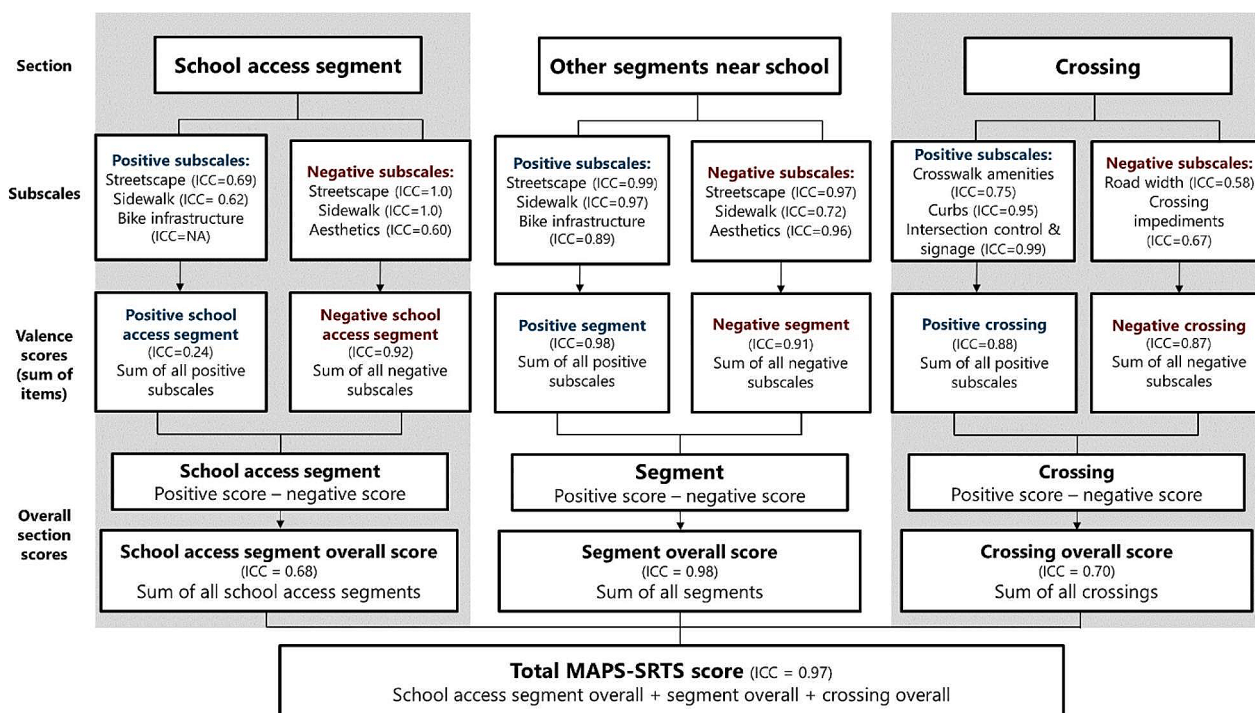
Section

School access segment

Other segments near school

Crossing

Subscales

Positive subscales:
Streetscape (ICC=0.69)
Sidewalk (ICC= 0.62)
Bike infrastructure (ICC=NA)

Negative subscales:
Streetscape (ICC=1.0)
Sidewalk (ICC=1.0)
Aesthetics (ICC=0.60)

Positive subscales:
Streetscape (ICC=0.99)
Sidewalk (ICC=0.97)
Bike infrastructure (ICC=0.89)

Negative subscales:
Streetscape (ICC=0.97)
Sidewalk (ICC=0.72)
Aesthetics (ICC=0.96)

Positive subscales:
Crosswalk amenities (ICC=0.75)
Curbs (ICC=0.95)
Intersection control & signage (ICC=0.99)

Negative subscales:
Road width (ICC=0.58)
Crossing impediments (ICC=0.67)

Valence scores (sum of items)

Positive school access segment
(ICC=0.24)
Sum of all positive subscales

Negative school access segment
(ICC=0.92)
Sum of all negative subscales

Positive segment
(ICC=0.98)
Sum of all positive subscales

Negative segment
(ICC=0.91)
Sum of all negative subscales

Positive crossing
(ICC=0.88)
Sum of all positive subscales

Negative crossing
(ICC=0.87)
Sum of all negative subscales

Overall section scores

School access segment
Positive score – negative score

Segment
Positive score – negative score

Crossing
Positive score – negative score

School access segment overall score
(ICC = 0.68)
Sum of all school access segments

Segment overall score
(ICC = 0.98)
Sum of all segments

Crossing overall score
(ICC = 0.70)
Sum of all crossings

Total MAPS-SRTS score (ICC = 0.97)
School access segment overall + segment overall + crossing overall